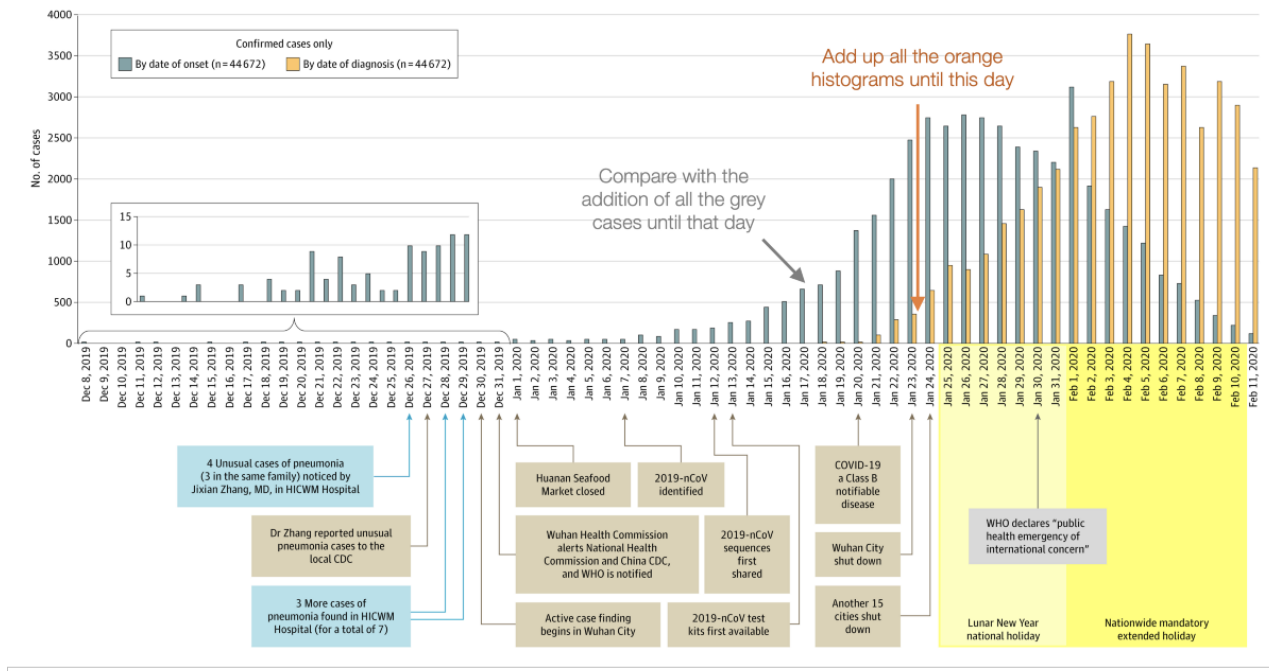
Add up all the orange histograms until this day

Compare with the addition of all the grey cases until that day

Confirmed cases only
By date of onset (n = 44 672)
By date of diagnosis (n = 44 672)

No. of cases

4000
3500
3000
2500
2000
1500
1000
500
0

15
10
5
0

Dec 8, 2019
Dec 9, 2019
Dec 10, 2019
Dec 11, 2019
Dec 12, 2019
Dec 13, 2019
Dec 14, 2019
Dec 15, 2019
Dec 16, 2019
Dec 17, 2019
Dec 18, 2019
Dec 19, 2019
Dec 20, 2019
Dec 21, 2019
Dec 22, 2019
Dec 23, 2019
Dec 24, 2019
Dec 25, 2019
Dec 26, 2019
Dec 27, 2019
Dec 28, 2019
Dec 29, 2019
Dec 30, 2019
Dec 31, 2019
Jan 1, 2020
Jan 2, 2020
Jan 3, 2020
Jan 4, 2020
Jan 5, 2020
Jan 6, 2020
Jan 7, 2020
Jan 8, 2020
Jan 9, 2020
Jan 10, 2020
Jan 11, 2020
Jan 12, 2020
Jan 13, 2020
Jan 14, 2020
Jan 15, 2020
Jan 16, 2020
Jan 17, 2020
Jan 18, 2020
Jan 19, 2020
Jan 20, 2020
Jan 21, 2020
Jan 22, 2020
Jan 23, 2020
Jan 24, 2020
Jan 25, 2020
Jan 26, 2020
Jan 27, 2020
Jan 28, 2020
Jan 29, 2020
Jan 30, 2020
Jan 31, 2020
Feb 1, 2020
Feb 2, 2020
Feb 3, 2020
Feb 4, 2020
Feb 5, 2020
Feb 6, 2020
Feb 7, 2020
Feb 8, 2020
Feb 9, 2020
Feb 10, 2020
Feb 11, 2020

4 Unusual cases of pneumonia (3 in the same family) noticed by Jixian Zhang, MD, in HICWM Hospital

Dr Zhang reported unusual pneumonia cases to the local CDC

3 More cases of pneumonia found in HICWM Hospital (for a total of 7)

Huanan Seafood Market closed

2019-nCoV identified

Wuhan Health Commission alerts National Health Commission and China CDC, and WHO is notified

2019-nCoV sequences first shared

Active case finding begins in Wuhan City

2019-nCoV test kits first available

COVID-19 a Class B notifiable disease

Wuhan City shut down

Another 15 cities shut down

WHO declares "public health emergency of international concern"

Lunar New Year national holiday

Nationwide mandatory extended holiday